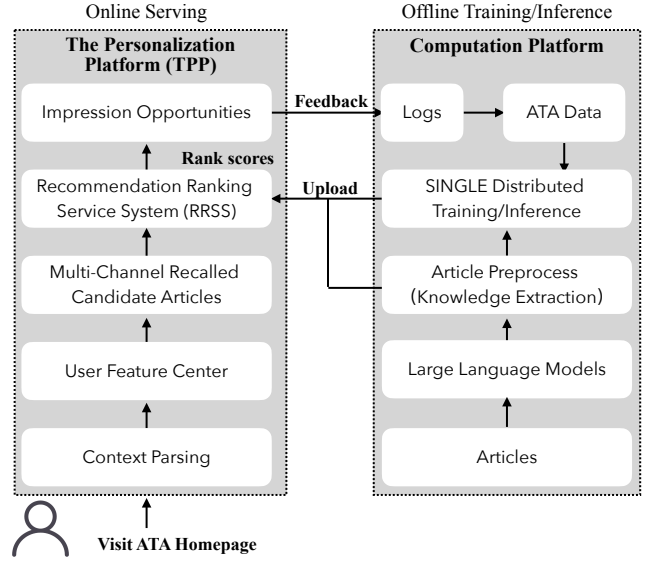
Online Serving

The Personalization Platform (TPP)

Impression Opportunities

Rank scores

Recommendation Ranking Service System (RRSS)

Multi-Channel Recalled Candidate Articles

User Feature Center

Context Parsing

Visit ATA Homepage

Feedback

Upload

Offline Training/Inference

Computation Platform

Logs

ATA Data

SINGLE Distributed Training/Inference

Article Preprocess (Knowledge Extraction)

Large Language Models

Articles